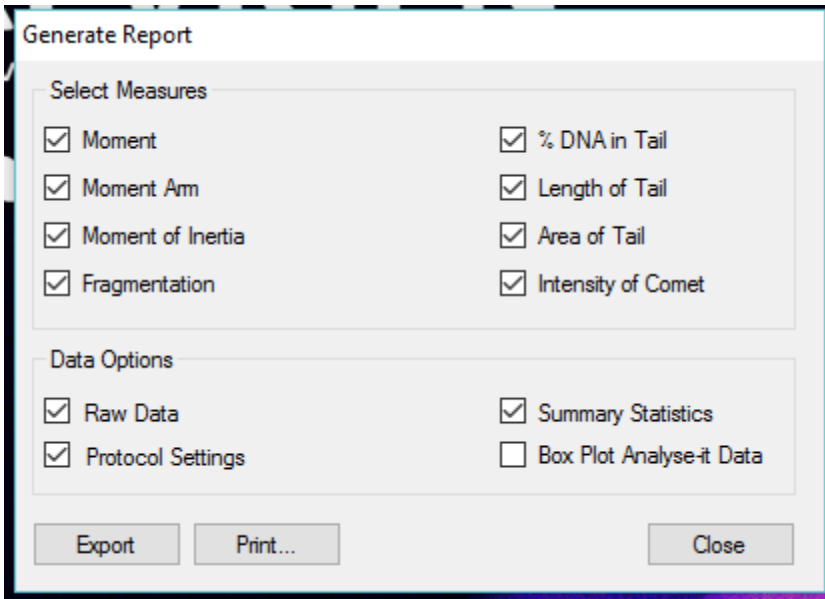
Generate Report

Select Measures

Moment

Moment Arm

Moment of Inertia

Fragmentation

% DNA in Tail

Length of Tail

Area of Tail

Intensity of Comet

Data Options

Raw Data

Protocol Settings

Summary Statistics

Box Plot Analyse-it Data

Export

Print...

Close